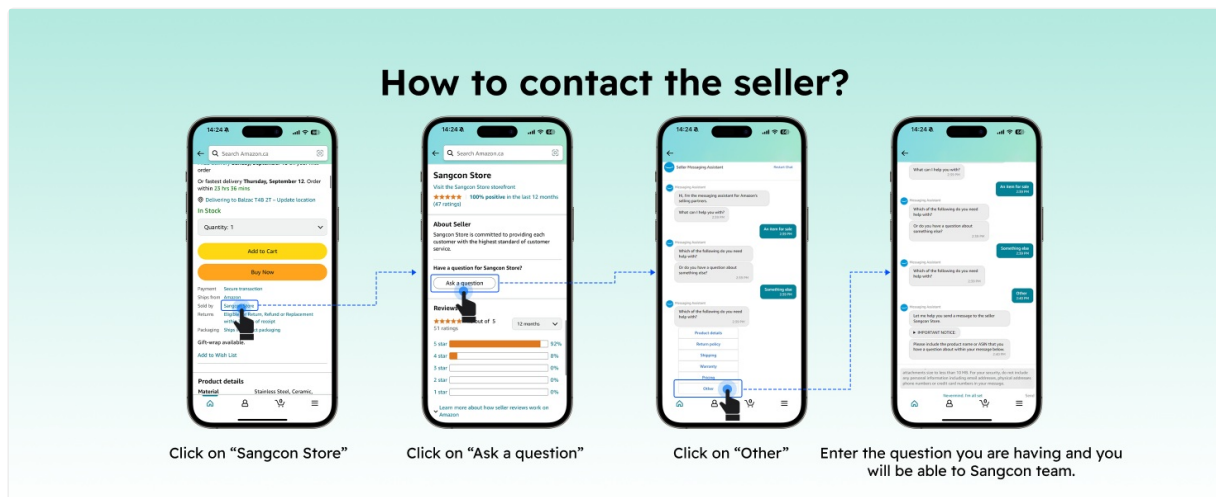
How to contact the seller?

14:24
Search Amazon.ca
order
Or fastest delivery Thursday, September 12. Order within 23 hrs 36 mins
Delivering to Balzac T4B 2T – Update location
In Stock
Quantity: 1
Add to Cart
Buy Now
Payment Secure transaction
Ships from Amazon
Sold by Sangcon Store
Returns Eligible for Return, Refund or Replacement within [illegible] of receipt
Packaging Ships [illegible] packaging
Gift-wrap available.
Add to Wish List
Product details
Material Stainless Steel, Ceramic,

Click on “Sangcon Store”

14:24
Search Amazon.ca
Sangcon Store
Visit the Sangcon Store storefront
100% positive in the last 12 months
(47 ratings)
About Seller
Sangcon Store is committed to providing each customer with the highest standard of customer service.
Have a question for Sangcon Store?
Ask a question
Reviews
out of 5
51 ratings
12 months
5 star 92%
4 star 8%
3 star 0%
2 star 0%
1 star 0%
Learn more about how seller reviews work on Amazon

Click on “Ask a question”

14:24
Seller Messaging Assistant
Messaging Assistant
Hi, I'm the messaging assistant for Amazon's selling partners.
What can I help you with?
An item for sale
Which of the following do you need help with?
Or do you have a question about something else?
Something else
Which of the following do you need help with?
Product details
Return policy
Shipping
Warranty
Pricing
Other

Click on “Other”

14:24
What can I help you with?
An item for sale
Messaging Assistant
Which of the following do you need help with?
Or do you have a question about something else?
Something else
Which of the following do you need help with?
Other
Let me help you send a message to the seller Sangcon Store
IMPORTANT NOTICE:
Please include the product name or ASIN that you have a question about within your message below.
attachments size is less than 10 MB. For your security, do not include any personal information including email addresses, physical addresses, phone numbers or credit card numbers in your message.
Send

Enter the question you are having and you will be able to Sangcon team.